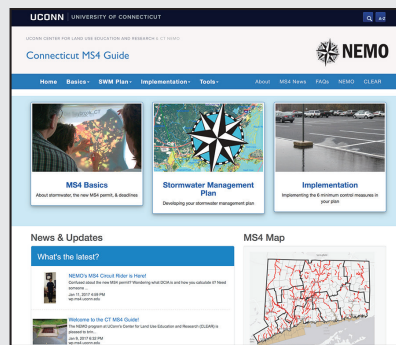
UCONN UNIVERSITY OF CONNECTICUT

A-Z

UCONN CENTER FOR LAND USE EDUCATION AND RESEARCH | CT NEMO

Connecticut MS4 Guide

NEMO

Home Basics SWM Plan Implementation Tools About MS4 News FAQs NEMO CLEAR

MS4 Basics

About stormwater, the new MS4 permit, & deadlines

Stormwater Management Plan

Developing your stormwater management plan

Implementation

Implementing the 6 minimum control measures in your plan

News & Updates

What's the latest?

NEMO's MS4 Circuit Rider is Here!

Confused about the new MS4 permit? Wondering what DCIA is and how you calculate it? Need someone...

Jan 11, 2017 5:58 PM
ep.msk.uconn.edu

Welcome to the CT MS4 Guide!

The NEMO program at UConn's Center for Land Use Education and Research (CLEAR) is pleased to ann...

Jan 9, 2017 6:32 PM
ep.msk.uconn.edu

MS4 Map